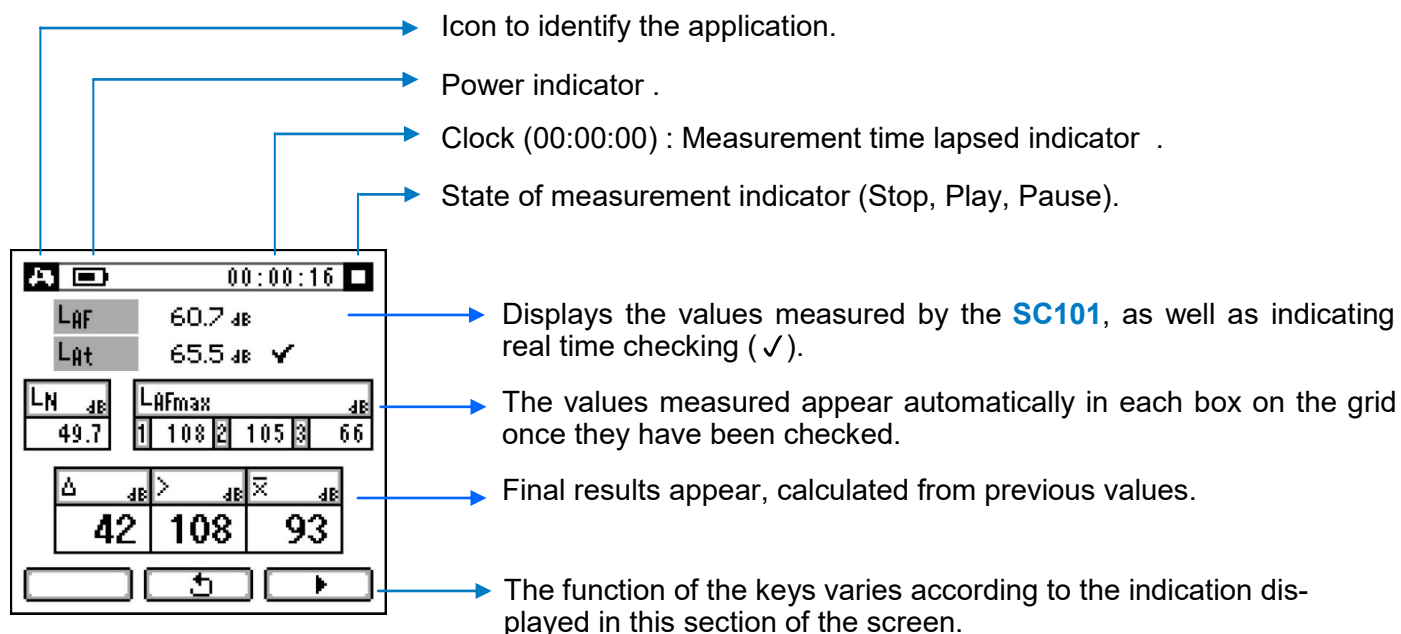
Icon to identify the application.

Power indicator .

Clock (00:00:00) : Measurement time lapsed indicator .

State of measurement indicator (Stop, Play, Pause).

00:00:16

$L_{AF}$ 60.7 dB

$L_{At}$ 65.5 dB ✓

$L_N$ dB
49.7

$L_{AFmax}$ dB
1 108 2 105 3 66

Δ dB > dB $\overline{x}$ dB
42 108 93

Displays the values measured by the **SC101**, as well as indicating real time checking (✓).

The values measured appear automatically in each box on the grid once they have been checked.

Final results appear, calculated from previous values.

The function of the keys varies according to the indication displayed in this section of the screen.